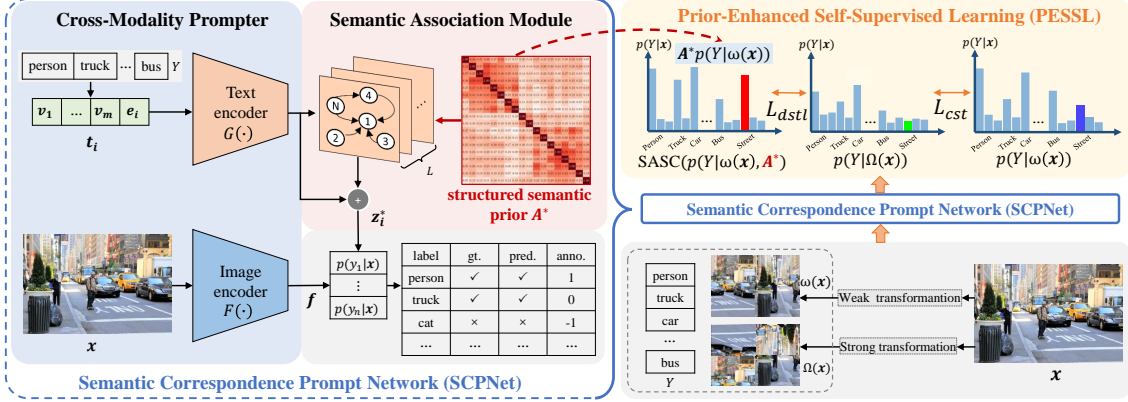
Cross-Modality Prompter

Semantic Association Module

Prior-Enhanced Self-Supervised Learning (PESSL)

person | truck | ... | bus | $Y$

$v_1$ | ... | $v_m$ | $e_i$

$t_i$

Text encoder $G(\cdot)$

N 4 2 1 3 ...

$L$

structured semantic prior $A^*$

$z_i^*$

Image encoder $F(\cdot)$

$x$

$f$

$p(y_1|x)$
⋮
$p(y_n|x)$

| label | gt. | pred. | anno. |
|---|---|---|---|
| person | ✓ | ✓ | 1 |
| truck | ✓ | ✓ | 0 |
| cat | × | × | -1 |
| ... | ... | ... | ... |

Semantic Correspondence Prompt Network (SCPNet)

$p(Y|x)$ $A^*p(Y|\omega(x))$ Person Truck Car ... Bus Street

SASC$(p(Y|\omega(x)), A^*)$

$L_{dstl}$

$p(Y|x)$ Person Truck Car ... Bus Street

$p(Y|\Omega(x))$

$L_{cst}$

$p(Y|x)$ Person Truck Car ... Bus Street

$p(Y|\omega(x))$

Semantic Correspondence Prompt Network (SCPNet)

person
truck
car
...
bus
$Y$

$\omega(x)$

Weak transformation

Strong transformation

$\Omega(x)$

$x$